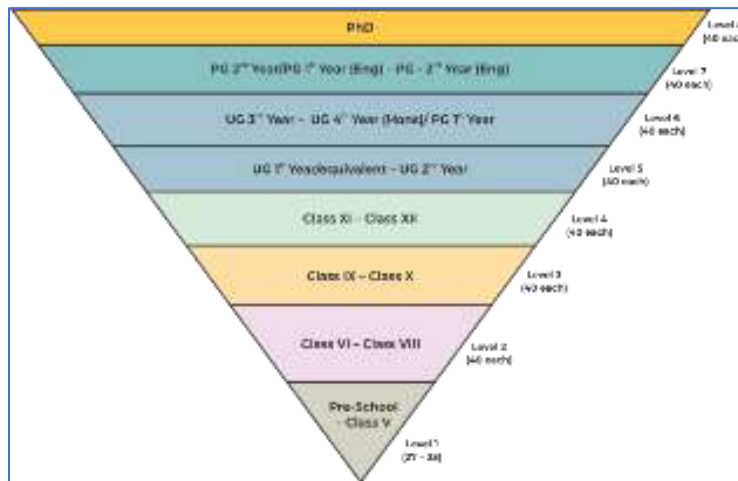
PhD

Level 8 (40 each)

PG 2nd Year/PG 1st Year (Eng) - PG - 2nd Year (Eng)

Level 7 (40 each)

UG 3rd Year - UG 4th Year (Hons)/ PG 1st Year

Level 6 (40 each)

UG 1st Year/equivalent - UG 2nd Year

Level 5 (40 each)

Class XI - Class XII

Level 4 (40 each)

Class IX - Class X

Level 3 (40 each)

Class VI - Class VIII

Level 2 (40 each)

Pre-School - Class V

Level 1 (27 - 38)